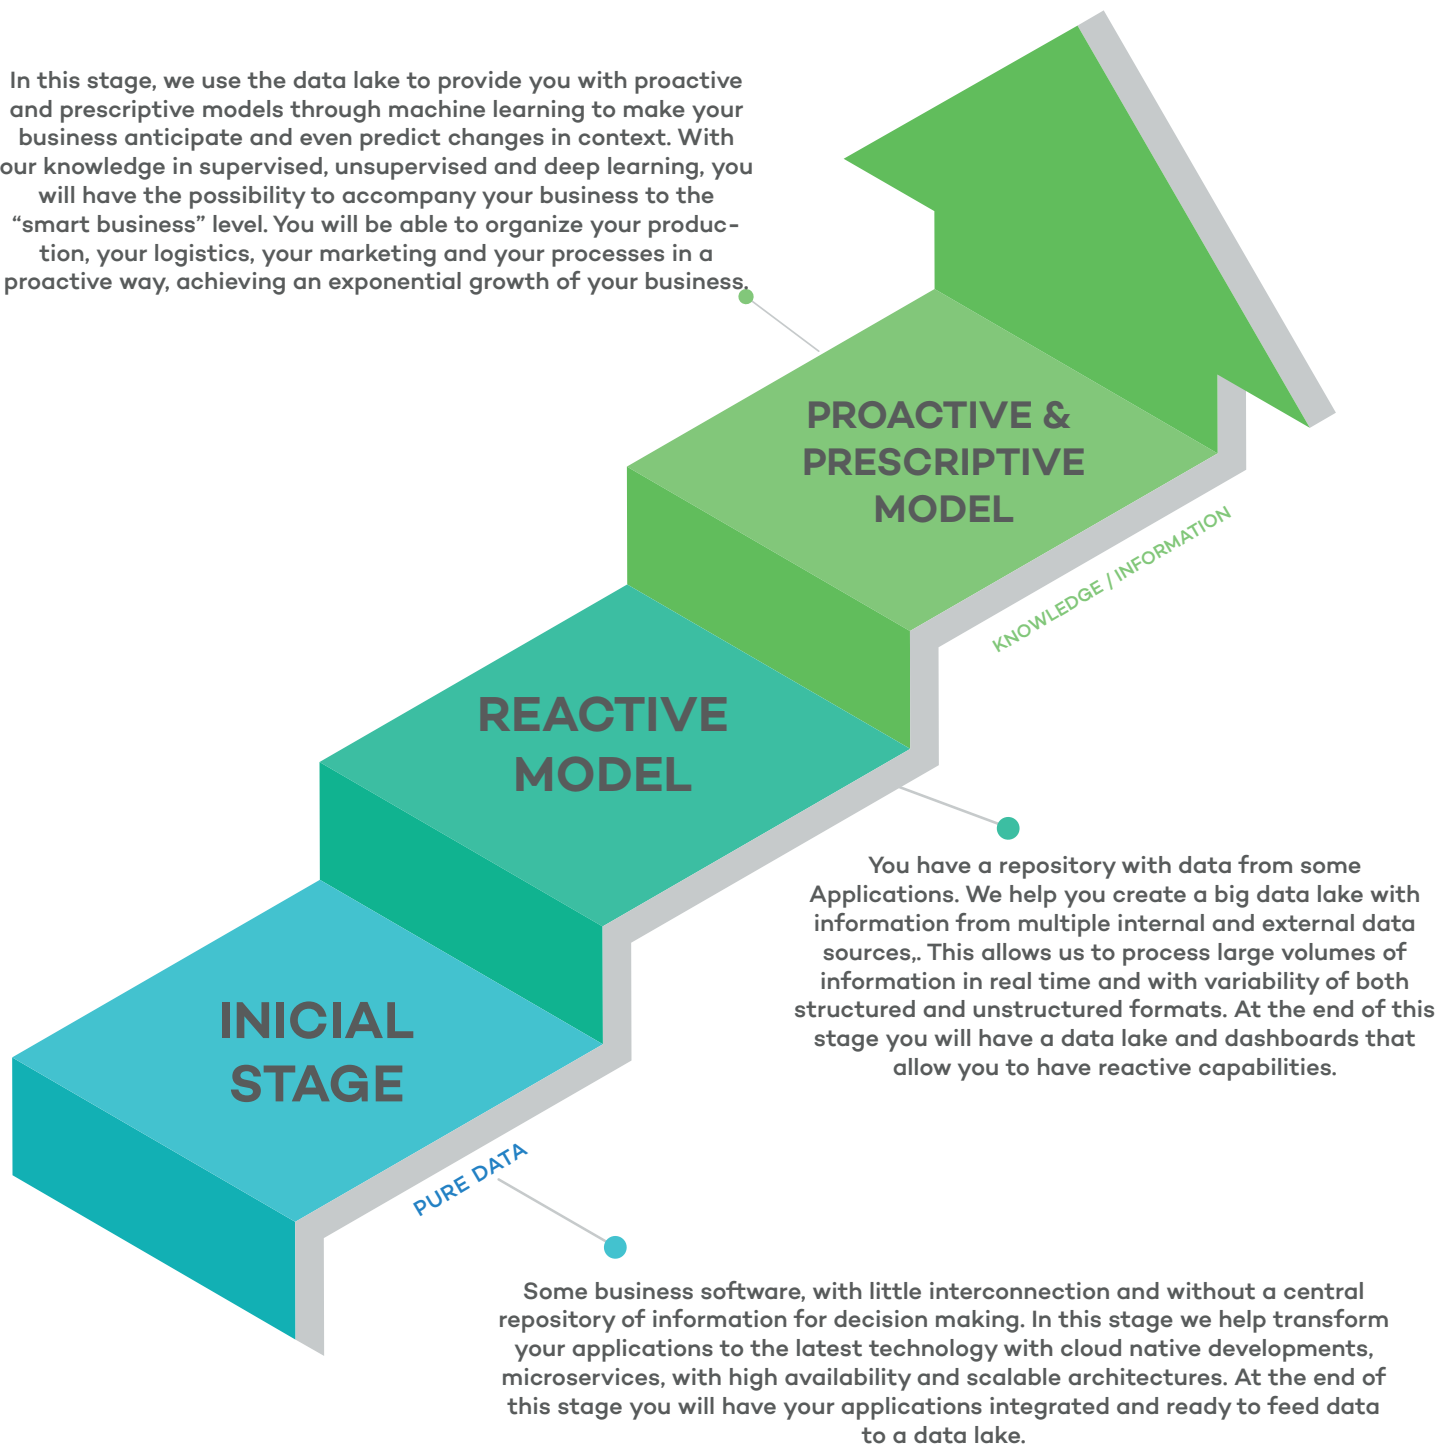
In this stage, we use the data lake to provide you with proactive and prescriptive models through machine learning to make your business anticipate and even predict changes in context. With our knowledge in supervised, unsupervised and deep learning, you will have the possibility to accompany your business to the "smart business" level. You will be able to organize your production, your logistics, your marketing and your processes in a proactive way, achieving an exponential growth of your business.

PROACTIVE & PRESCRIPTIVE MODEL

KNOWLEDGE / INFORMATION

REACTIVE MODEL

You have a repository with data from some Applications. We help you create a big data lake with information from multiple internal and external data sources,. This allows us to process large volumes of information in real time and with variability of both structured and unstructured formats. At the end of this stage you will have a data lake and dashboards that allow you to have reactive capabilities.

INICIAL STAGE

PURE DATA

Some business software, with little interconnection and without a central repository of information for decision making. In this stage we help transform your applications to the latest technology with cloud native developments, microservices, with high availability and scalable architectures. At the end of this stage you will have your applications integrated and ready to feed data to a data lake.